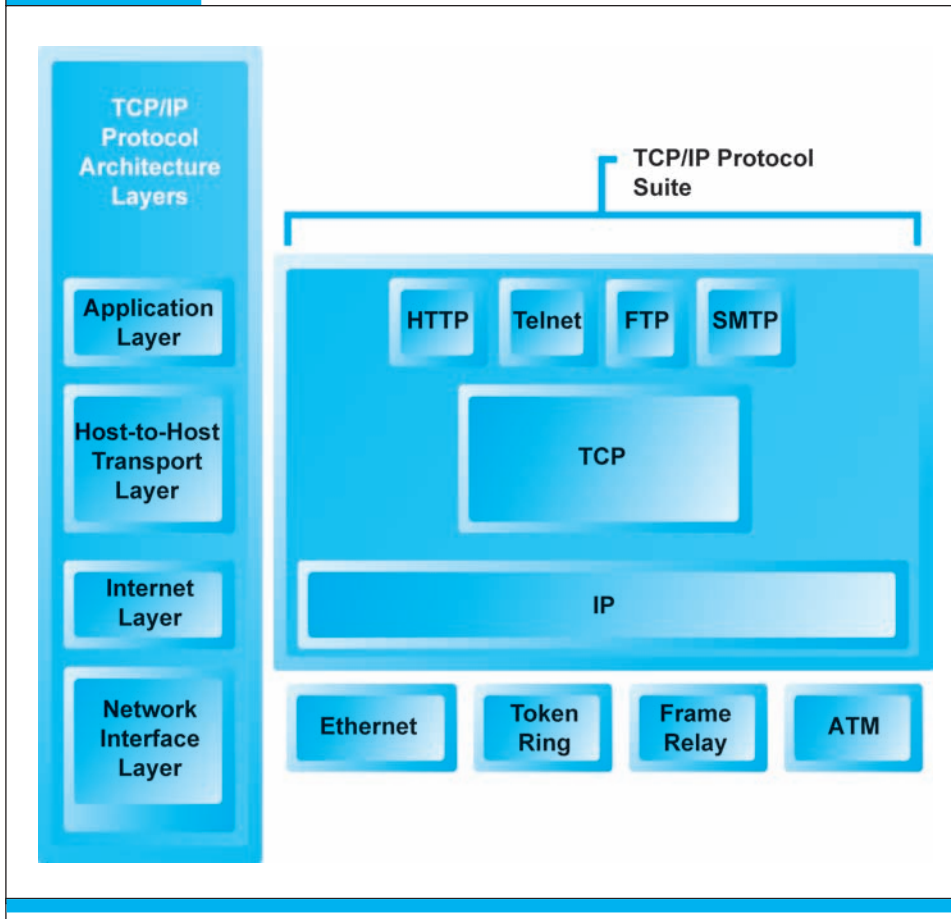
TCP/IP Protocol Architecture Layers

Application Layer

Host-to-Host Transport Layer

Internet Layer

Network Interface Layer

TCP/IP Protocol Suite

HTTP

Telnet

FTP

SMTP

TCP

IP

Ethernet

Token Ring

Frame Relay

ATM